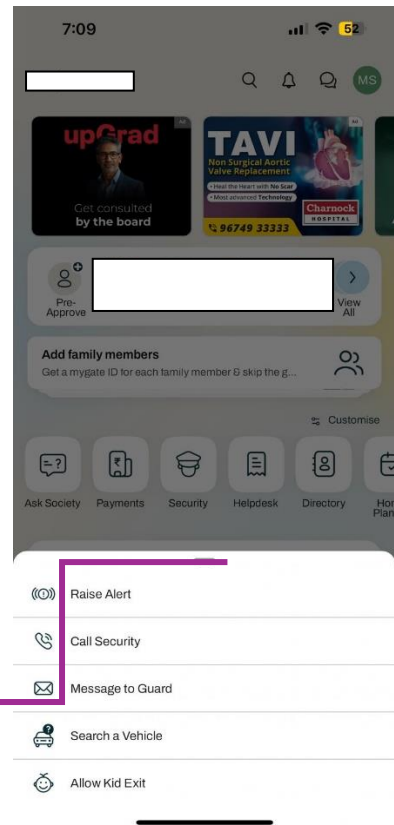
7:09

52

MS

upGrad

Get consulted by the board

TAVI

Non Surgical Aortic Valve Replacement

• Heal the Heart with No Scar
• Most advanced Technology

Charnock HOSPITAL

96749 33333

Pre-Approve

View All

Add family members

Get a mygate ID for each family member & skip the g...

Customise

Ask Society

Payments

Security

Helpdesk

Directory

Hor Plan

Raise Alert

Call Security

Message to Guard

Search a Vehicle

Allow Kid Exit